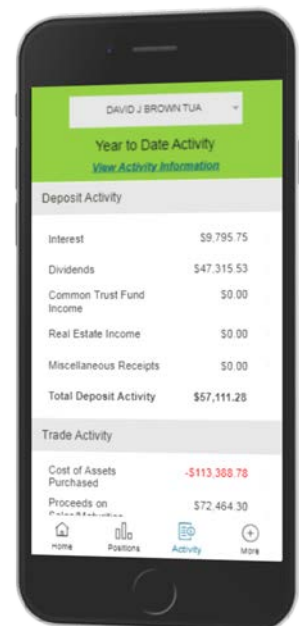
DAVID J BROWN TUA

Year to Date Activity

View Activity Information

Deposit Activity

| | |
|---|---|
| Interest | $9,795.75 |
| Dividends | $47,315.53 |
| Common Trust Fund Income | $0.00 |
| Real Estate Income | $0.00 |
| Miscellaneous Receipts | $0.00 |
| Total Deposit Activity | $57,111.28 |

Trade Activity

| | |
|---|---|
| Cost of Assets Purchased | -$113,388.78 |
| Proceeds on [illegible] | $72,464.30 |

Home Positions Activity More